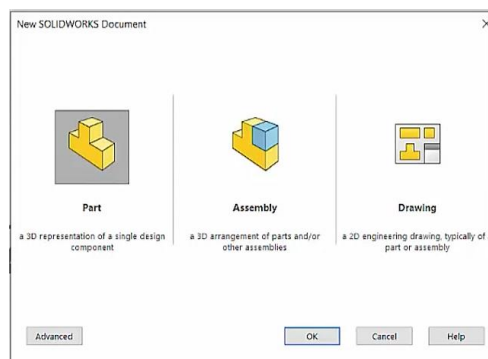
New SOLIDWORKS Document

×

Part

a 3D representation of a single design component

Assembly

a 3D arrangement of parts and/or other assemblies

Drawing

a 2D engineering drawing, typically of a part or assembly

Advanced

OK

Cancel

Help